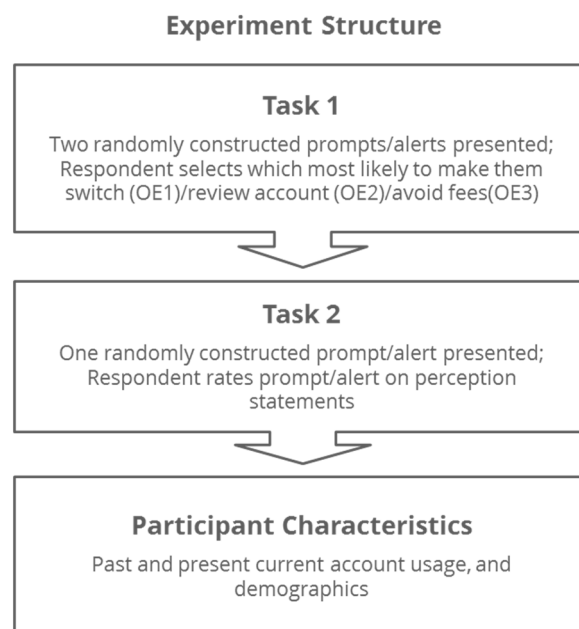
Experiment Structure

Task 1

Two randomly constructed prompts/alerts presented; Respondent selects which most likely to make them switch (OE1)/review account (OE2)/avoid fees(OE3)

Task 2

One randomly constructed prompt/alert presented; Respondent rates prompt/alert on perception statements

Participant Characteristics

Past and present current account usage, and demographics